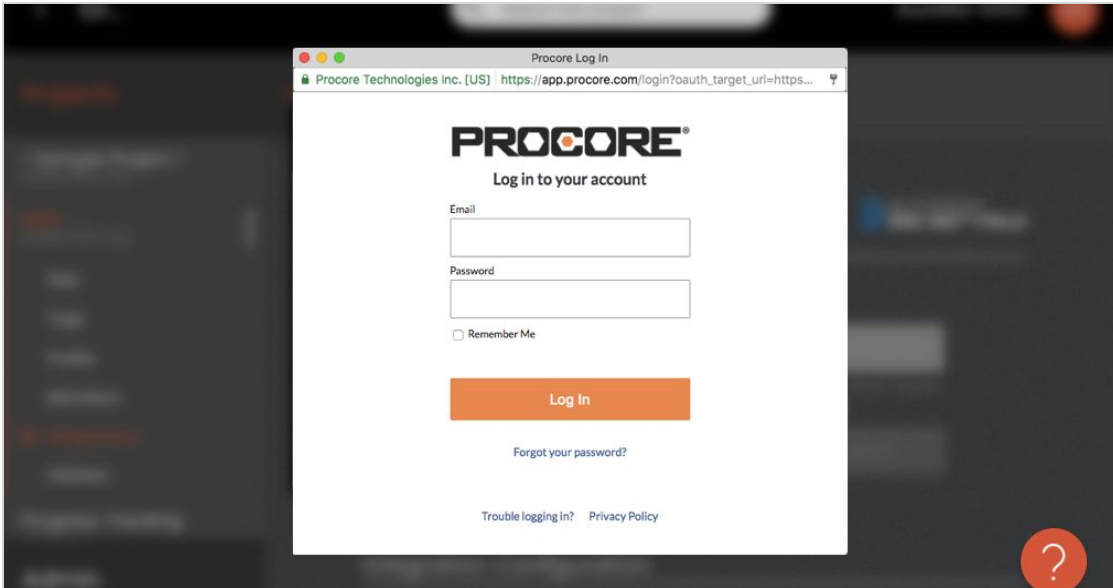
Procore Log In

Procore Technologies Inc. [US] https://app.procore.com/login?oauth_target_url=https...

PROCORE®

Log in to your account

Email

Password

Remember Me

Log In

Forgot your password?

Trouble logging in? Privacy Policy

?